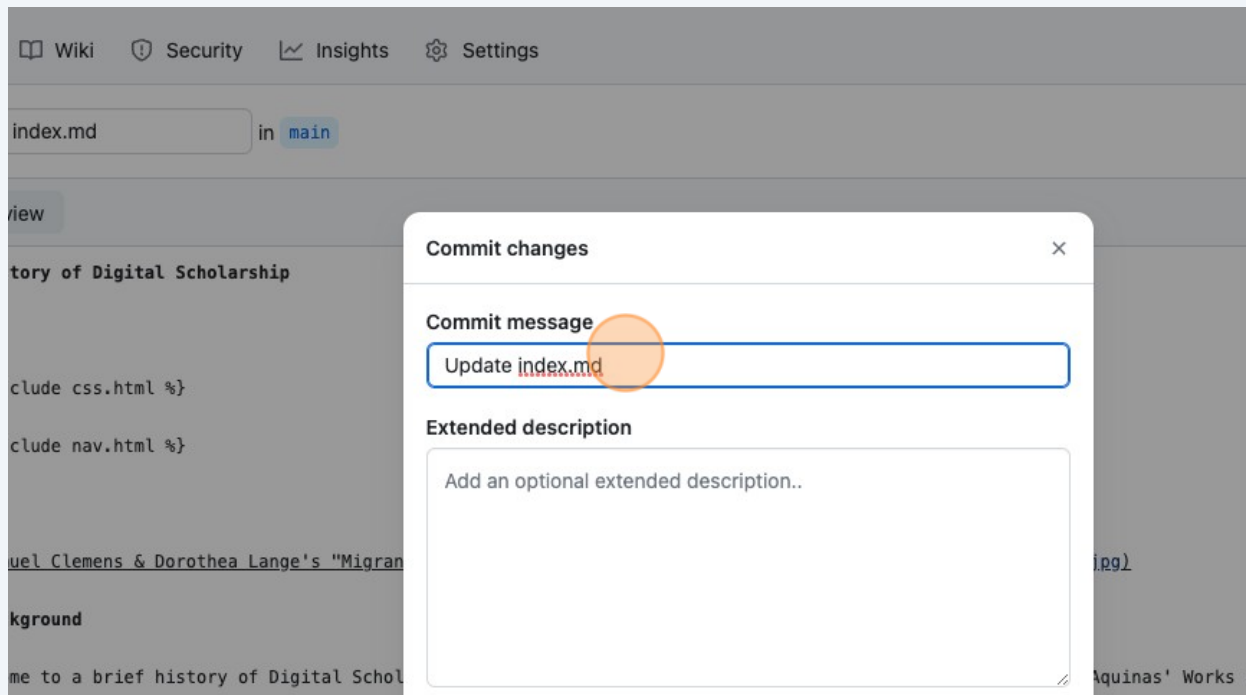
Wiki Security Insights Settings

index.md in main

view

tory of Digital Scholarship

clude css.html %}

clude nav.html %}

uel Clemens & Dorothea Lange's "Migran

.jpg)

kground

me to a brief history of Digital Schol

Aquinas' Works

Commit changes

×

Commit message

Update index.md

Extended description

Add an optional extended description..